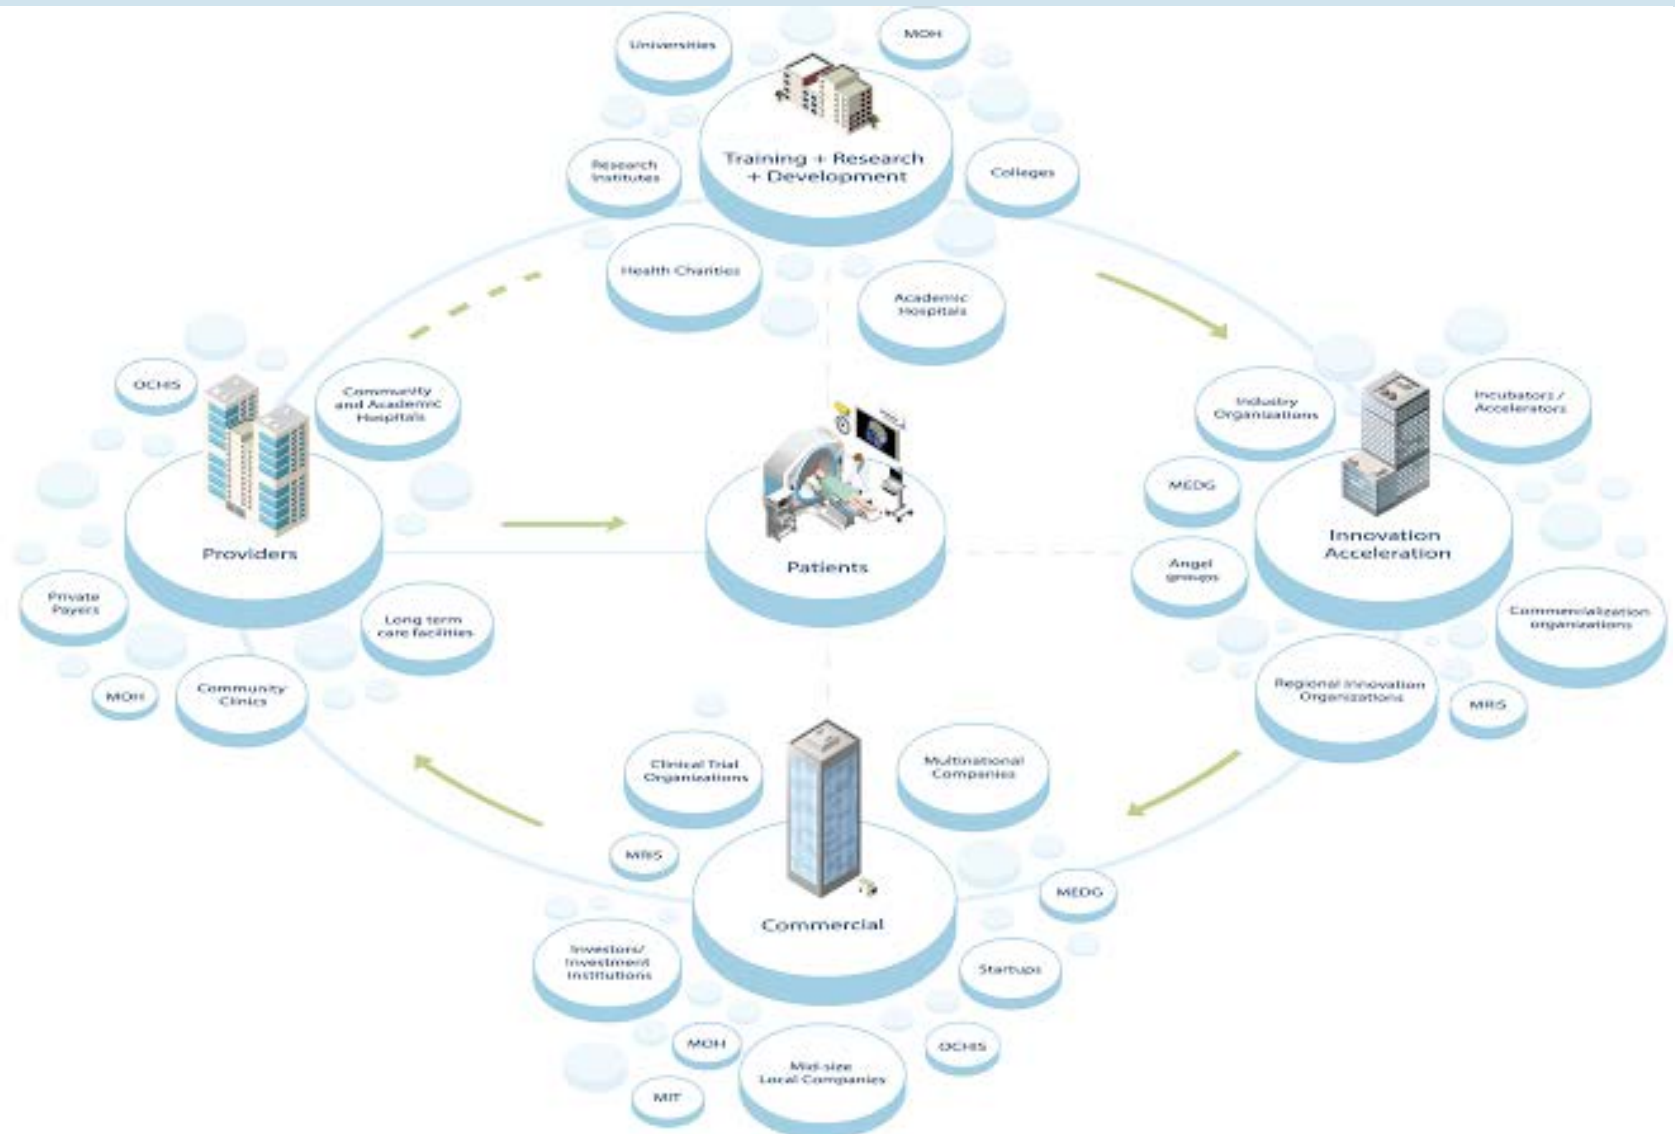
Universities

MOH

Training + Research + Development

Research Institutes

Colleges

Health Charities

Academic Hospitals

OCHIS

Community and Academic Hospitals

Providers

Private Payers

Long term care facilities

MOH

Community Clinics

Patients

Industry Organizations

Incubators / Accelerators

MEDG

Innovation Acceleration

Angel groups

Commercialization organizations

Regional Innovation Organizations

MRIS

Clinical Trial Organizations

Multinational Companies

MRIS

Commercial

MEDG

Investors/ Investment Institutions

Startups

MOH

Mid-size Local Companies

OCHIS

MIT